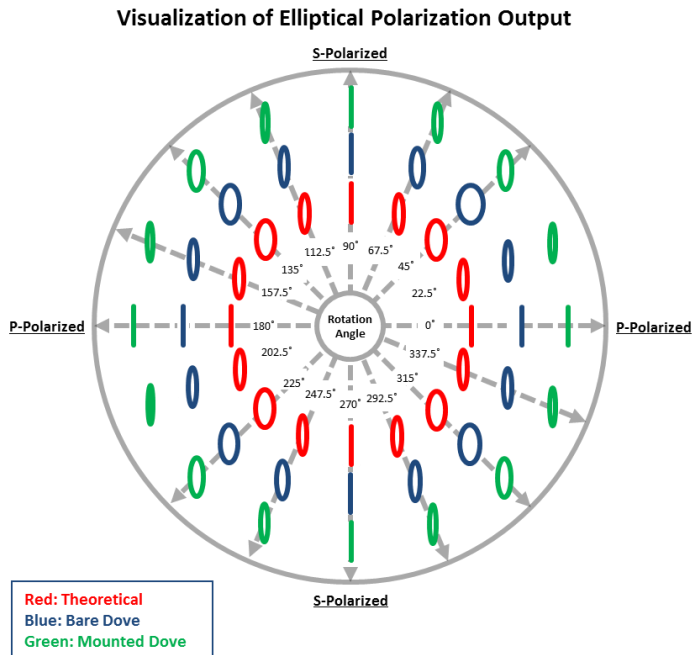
Visualization of Elliptical Polarization Output

S-Polarized

P-Polarized

P-Polarized

S-Polarized

Rotation Angle

90°
67.5°
45°
22.5°
0°
337.5°
315°
292.5°
270°
247.5°
225°
202.5°
180°
157.5°
135°
112.5°

Red: Theoretical
Blue: Bare Dove
Green: Mounted Dove